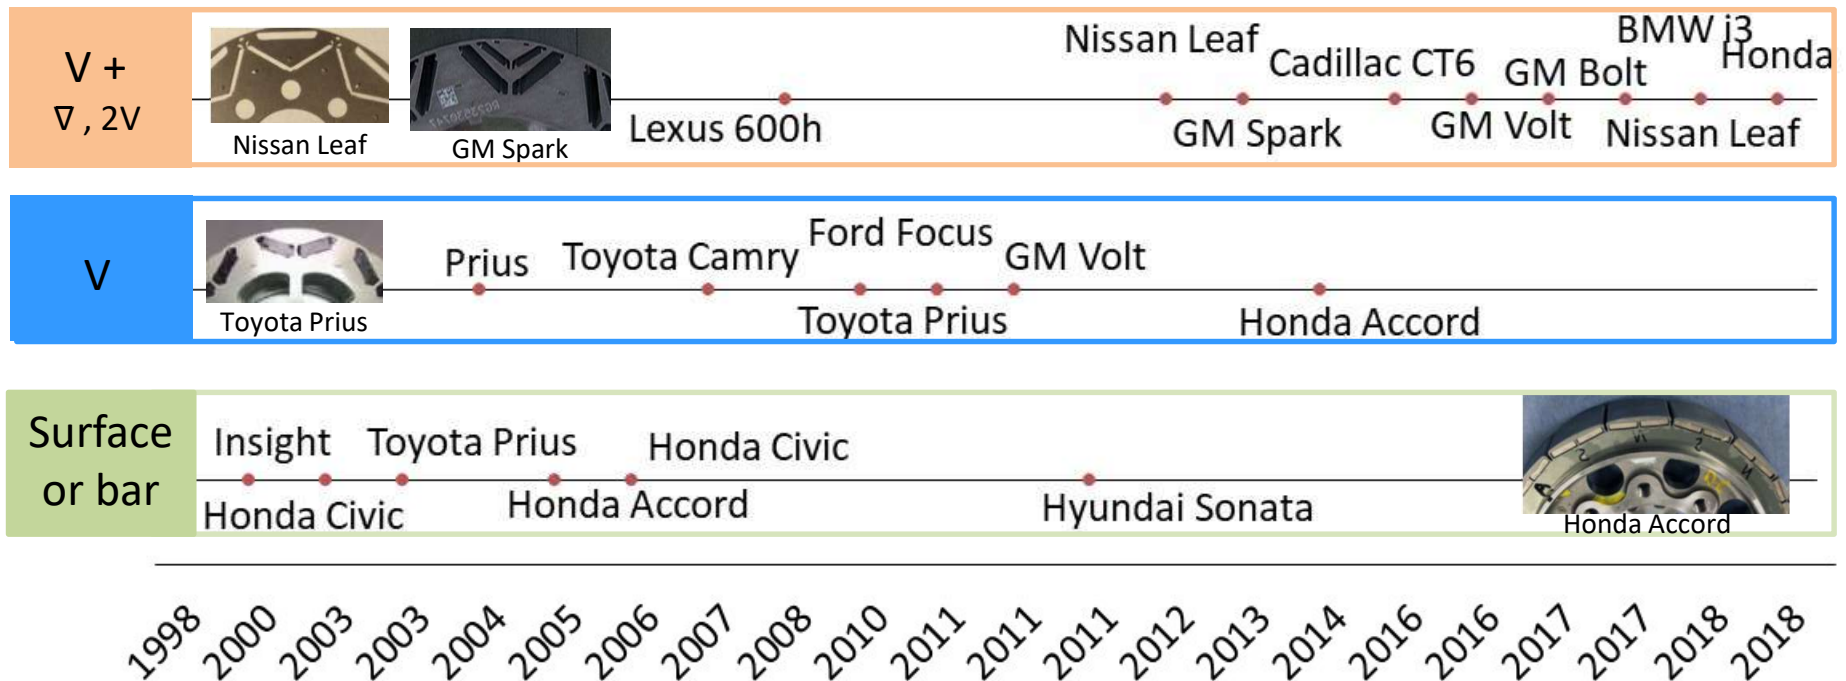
V + ∇ , 2V

Nissan Leaf

GM Spark

Lexus 600h

Nissan Leaf

GM Spark

Cadillac CT6

GM Volt

GM Bolt

BMW i3

Nissan Leaf

Honda

V

Toyota Prius

Prius

Toyota Camry

Ford Focus

Toyota Prius

GM Volt

Honda Accord

Surface or bar

Insight

Honda Civic

Toyota Prius

Honda Accord

Honda Civic

Hyundai Sonata

Honda Accord

1998 2000 2003 2003 2004 2005 2006 2007 2008 2010 2011 2011 2011 2012 2013 2014 2016 2016 2017 2017 2018 2018